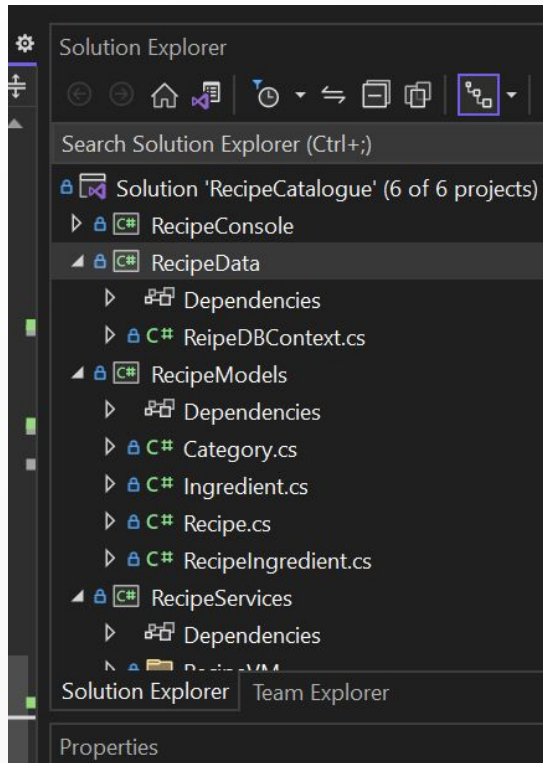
Solution Explorer

Search Solution Explorer (Ctrl+;)

Solution 'RecipeCatalogue' (6 of 6 projects)
C# RecipeConsole
C# RecipeData
Dependencies
C# ReipeDBContext.cs
C# RecipeModels
Dependencies
C# Category.cs
C# Ingredient.cs
C# Recipe.cs
C# RecipeIngredient.cs
C# RecipeServices
Dependencies
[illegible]

Solution Explorer Team Explorer

Properties